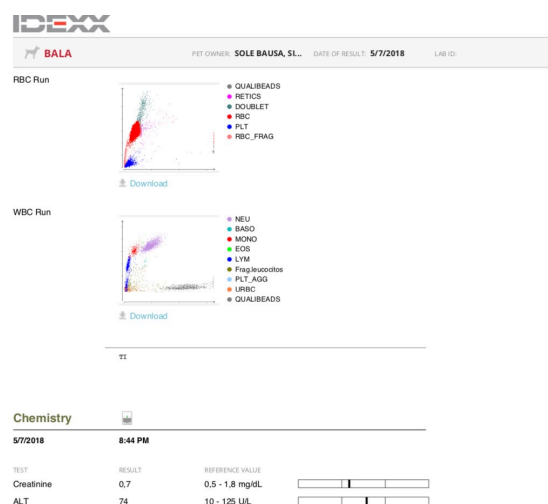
IDEXX

BALA PET OWNER: SOLE BAUSA, SI... DATE OF RESULT: 5/7/2018 LAB ID:

RBC Run

QUALIBEADS
RETICS
DOUBLET
RBC
PLT
RBC_FRAG

Download

WBC Run

NEU
BASO
MONO
EOS
LYM
Frag.leucocitos
PLT_AGG
URBC
QUALIBEADS

Download

TI

Chemistry

5/7/2018 8:44 PM

| TEST | RESULT | REFERENCE VALUE |
|---|---|---|
| Creatinine | 0,7 | 0,5 - 1,8 mg/dL |
| ALT | 74 | 10 - 125 U/L |